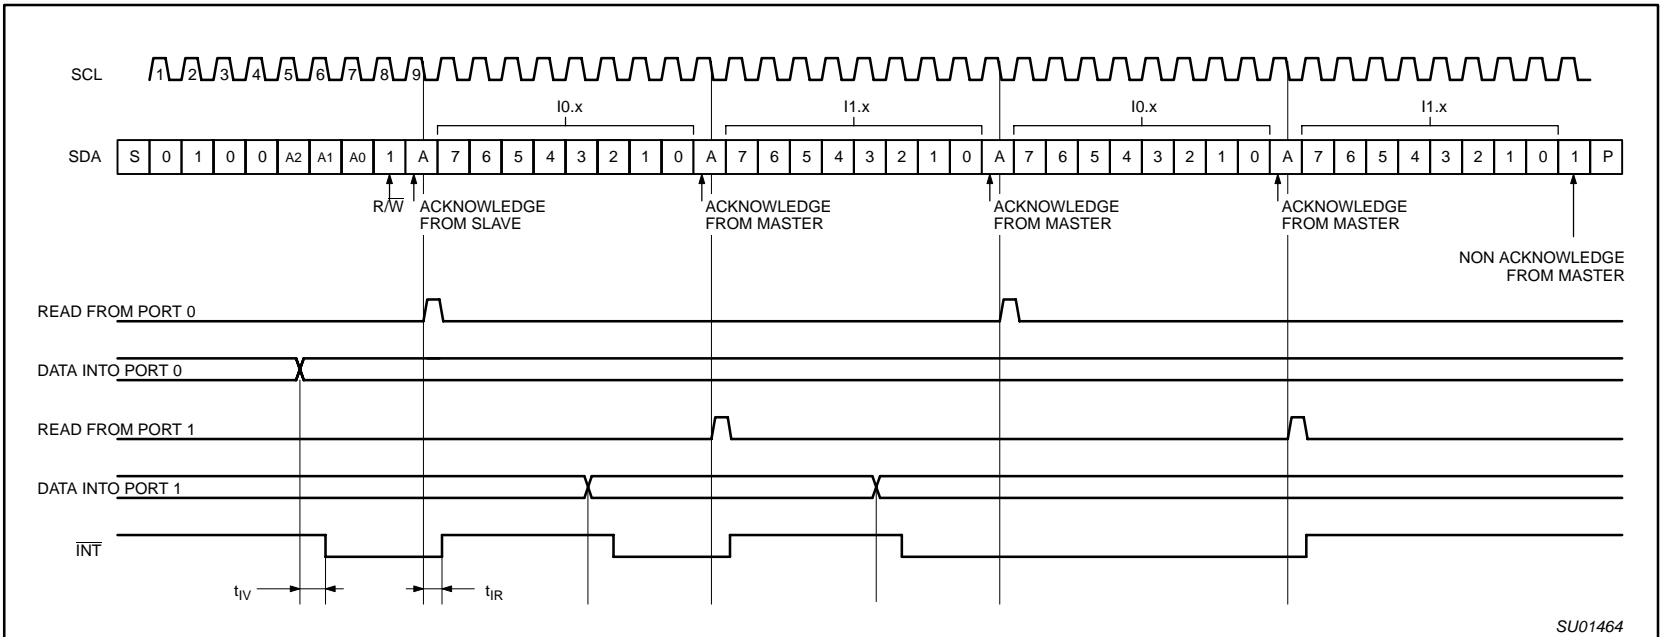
SCL 1 2 3 4 5 6 7 8 9

I0.x I1.x I0.x I1.x

SDA

| S | 0 | 1 | 0 | 0 | A2 | A1 | A0 | 1 | A | 7 | 6 | 5 | 4 | 3 | 2 | 1 | 0 | A | 7 | 6 | 5 | 4 | 3 | 2 | 1 | 0 | A | 7 | 6 | 5 | 4 | 3 | 2 | 1 | 0 | A | 7 | 6 | 5 | 4 | 3 | 2 | 1 | 0 | 1 | P |
|---|---|---|---|---|---|---|---|---|---|---|---|---|---|---|---|---|---|---|---|---|---|---|---|---|---|---|---|---|---|---|---|---|---|---|---|---|---|---|---|---|---|---|---|---|---|---|

$R/\overline{W}$

ACKNOWLEDGE FROM SLAVE

ACKNOWLEDGE FROM MASTER

ACKNOWLEDGE FROM MASTER

ACKNOWLEDGE FROM MASTER

NON ACKNOWLEDGE FROM MASTER

READ FROM PORT 0

DATA INTO PORT 0

READ FROM PORT 1

DATA INTO PORT 1

$\overline{INT}$

$t_{IV}$

$t_{IR}$

SU01464